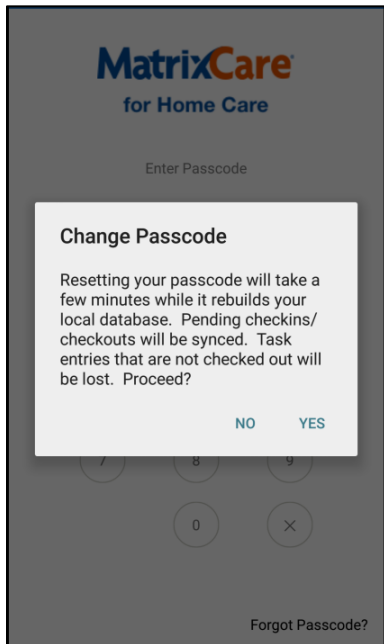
MatrixCare
for Home Care

Enter Passcode

Change Passcode

Resetting your passcode will take a few minutes while it rebuilds your local database. Pending checkins/ checkouts will be synced. Task entries that are not checked out will be lost. Proceed?

NO YES

7 8 9

0 ×

Forgot Passcode?